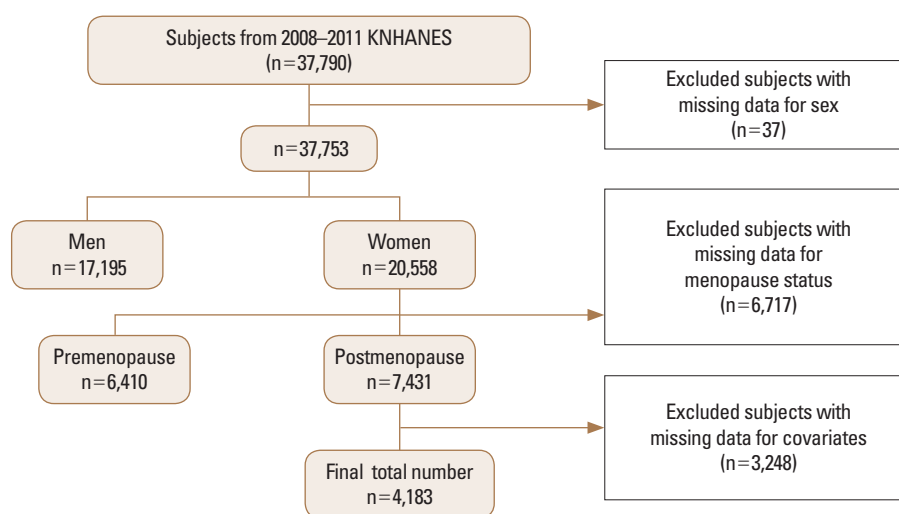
Subjects from 2008–2011 KNHANES
(n=37,790)

Excluded subjects with missing data for sex
(n=37)

n=37,753

Men
n=17,195

Women
n=20,558

Excluded subjects with missing data for menopause status
(n=6,717)

Premenopause
n=6,410

Postmenopause
n=7,431

Excluded subjects with missing data for covariates
(n=3,248)

Final total number
n=4,183